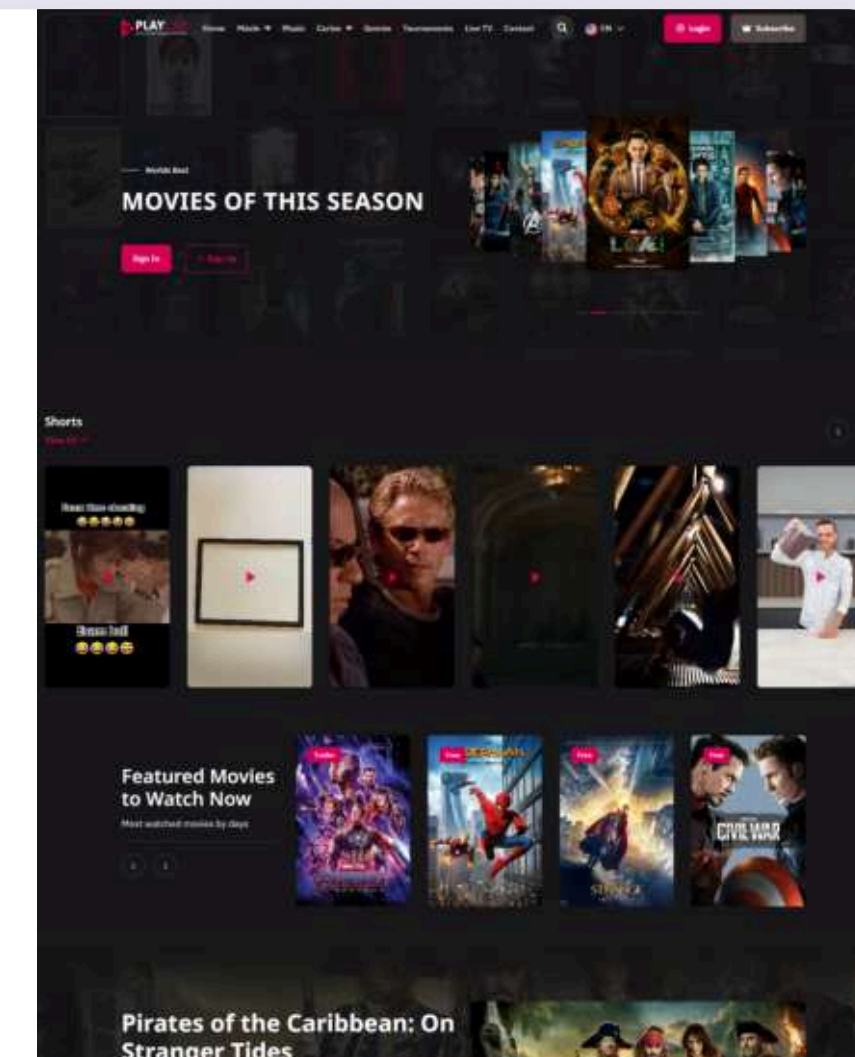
PLAY

Home Movie Music Cartoon Genres Tournaments Live TV Contact

EN

Login

Subscribe

Worlds Best

MOVIES OF THIS SEASON

Sign In

Sign Up

LOKI

Shorts

View All

Featured Movies to Watch Now

Most watched movies by days

Trailer

Free

SPIDER-MAN

Free

Free

CIVIL WAR

Pirates of the Caribbean: On Stranger Tides